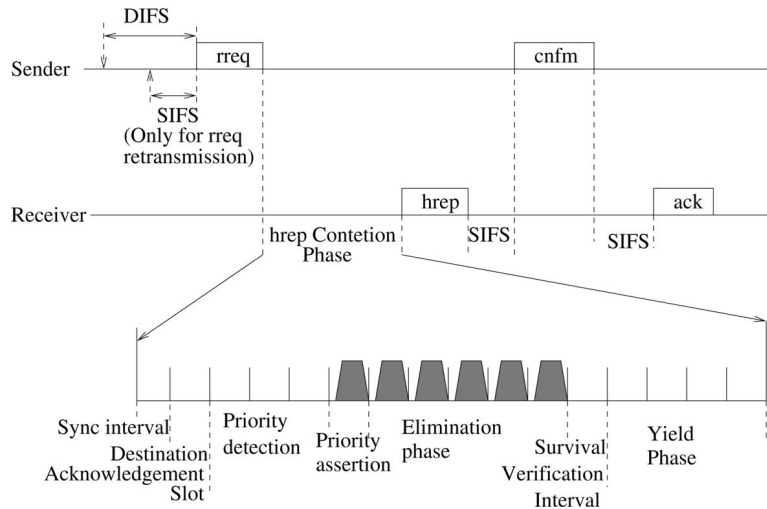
DIFS

Sender

rreq

SIFS
(Only for rreq retransmission)

cnfm

Receiver

hrep

ack

hrep Contetion Phase

SIFS

SIFS

Sync interval

Destination Acknowledgement Slot

Priority detection

Priority assertion

Elimination phase

Survival Verification Interval

Yield Phase